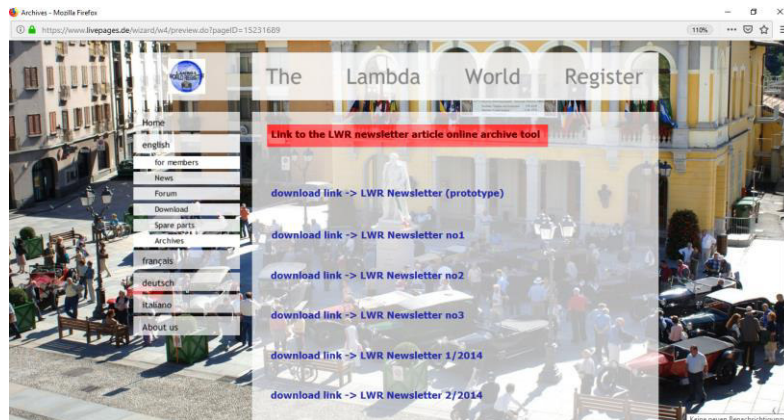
Archives - Mozilla Firefox

https://www.livepages.de/wizard/w4/preview.do?pageID=15231689

110%

The Lambda World Register

Home
english
for members
News
Forum
Download
Spare parts
Archives
français
deutsch
italiano
About us

Link to the LWR newsletter article online archive tool

download link -> LWR Newsletter (prototype)

download link -> LWR Newsletter no1

download link -> LWR Newsletter no2

download link -> LWR Newsletter no3

download link -> LWR Newsletter 1/2014

download link -> LWR Newsletter 2/2014

Keine neuen Benachrichtigungen